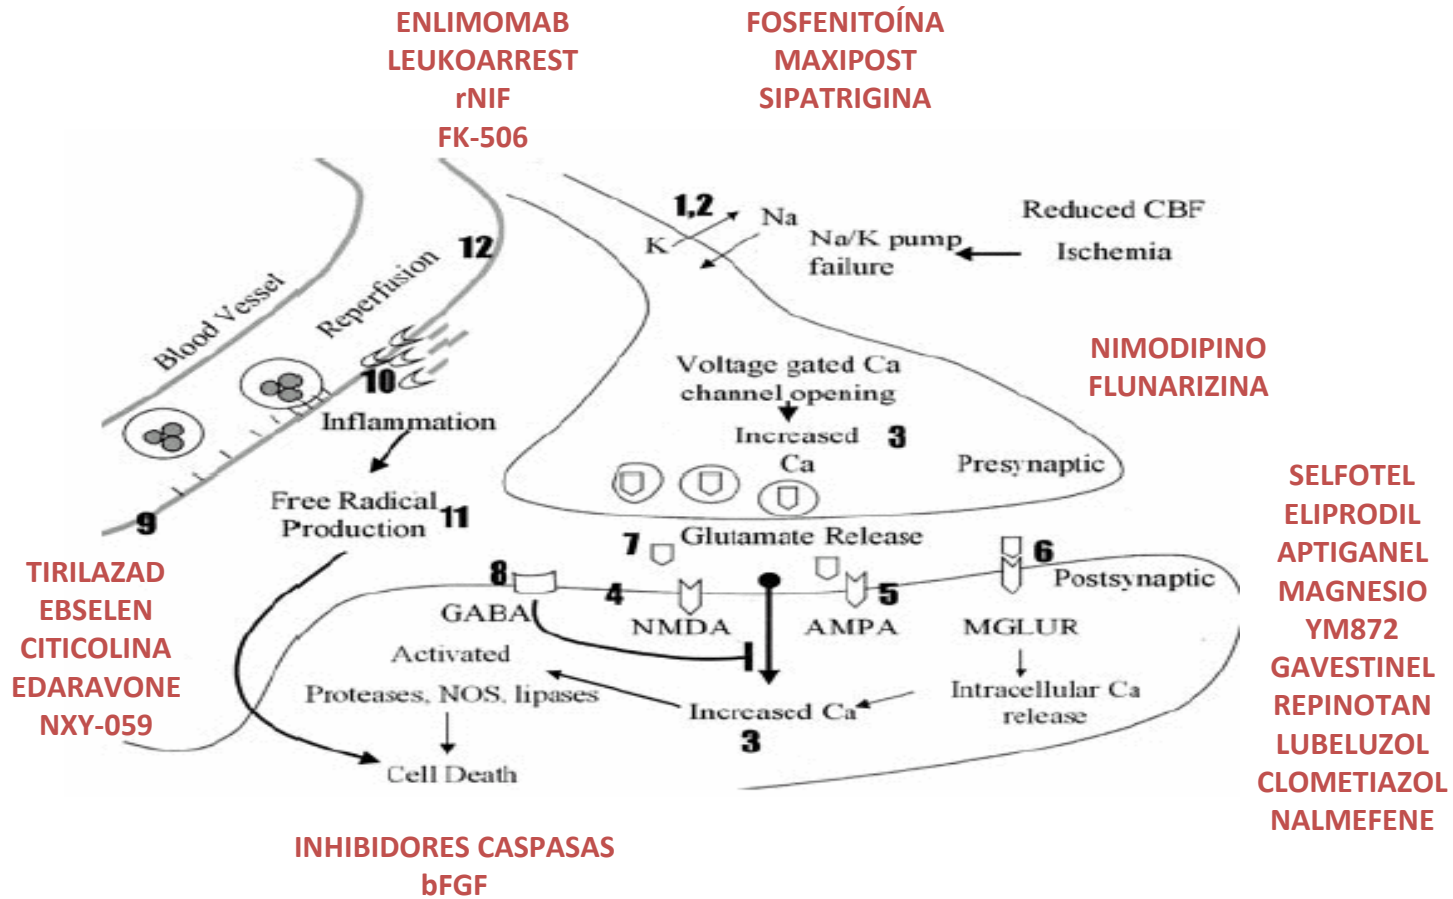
ENLIMOMAB
LEUKOARREST
rNIF
FK-506

FOSFENITOÍNA
MAXIPOST
SIPATRIGINA

1,2
K
Na
Na/K pump failure
Reduced CBF
Ischemia

12
Blood Vessel
Reperfusion
10
Inflammation

NIMODIPINO
FLUNARIZINA

Voltage gated Ca channel opening
Increased Ca
3
Presynaptic

SELFOTEL
ELIPRODIL
APTIGANEL
MAGNESIO
YM872
GAVESTINEL
REPINOTAN
LUBELUZOL
CLOMETIAZOL
NALMEFENE

Free Radical Production
11
9

7
Glutamate Release
6
8
GABA
4
NMDA
AMPA
5
MGLUR
Postsynaptic

TIRILAZAD
EBSELEN
CITICOLINA
EDARAVONE
NXY-059

Activated
Proteases, NOS, lipases
Cell Death
Increased Ca
3
Intracellular Ca release

INHIBIDORES CASPASAS
bFGF